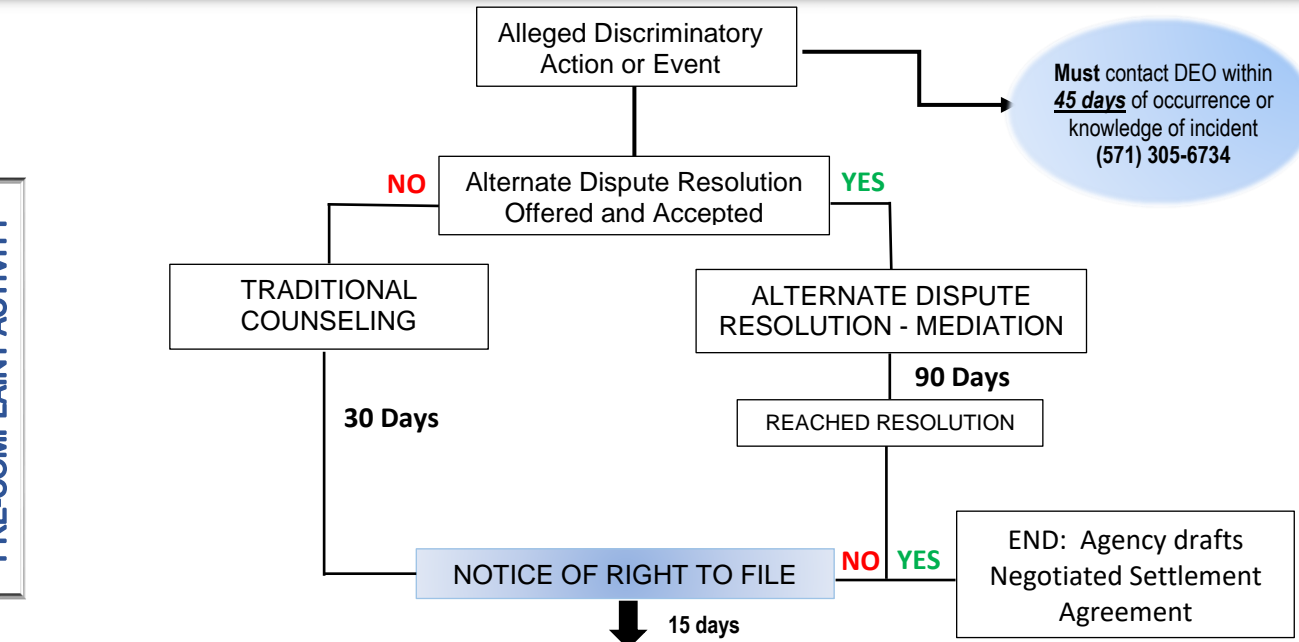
PRE-COMPLAINT ACTIVITY

Alleged Discriminatory Action or Event

**Must** contact DEO within ***45 days*** of occurrence or knowledge of incident **(571) 305-6734**

NO

Alternate Dispute Resolution Offered and Accepted

YES

TRADITIONAL COUNSELING

ALTERNATE DISPUTE RESOLUTION - MEDIATION

90 Days

30 Days

REACHED RESOLUTION

NOTICE OF RIGHT TO FILE

NO

YES

END: Agency drafts Negotiated Settlement Agreement

15 days